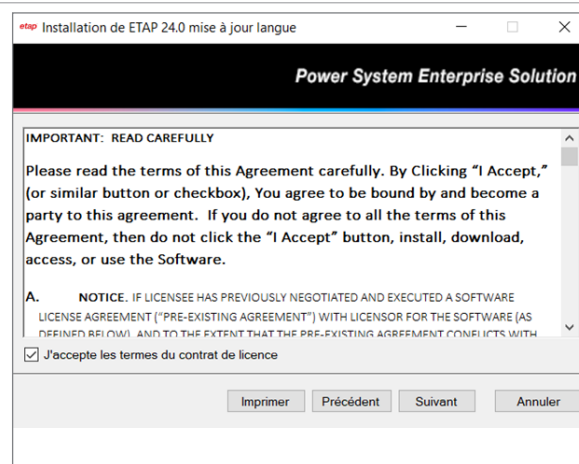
etap Installation de ETAP 24.0 mise à jour langue

Power System Enterprise Solution

IMPORTANT: READ CAREFULLY

Please read the terms of this Agreement carefully. By Clicking "I Accept," (or similar button or checkbox), You agree to be bound by and become a party to this agreement. If you do not agree to all the terms of this Agreement, then do not click the "I Accept" button, install, download, access, or use the Software.

A. NOTICE. IF LICENSEE HAS PREVIOUSLY NEGOTIATED AND EXECUTED A SOFTWARE LICENSE AGREEMENT ("PRE-EXISTING AGREEMENT") WITH LICENSOR FOR THE SOFTWARE (AS DEFINED BELOW), AND TO THE EXTENT THAT THE PRE-EXISTING AGREEMENT CONFLICTS WITH

J'accepte les termes du contrat de licence

Imprimer Précédent Suivant Annuler